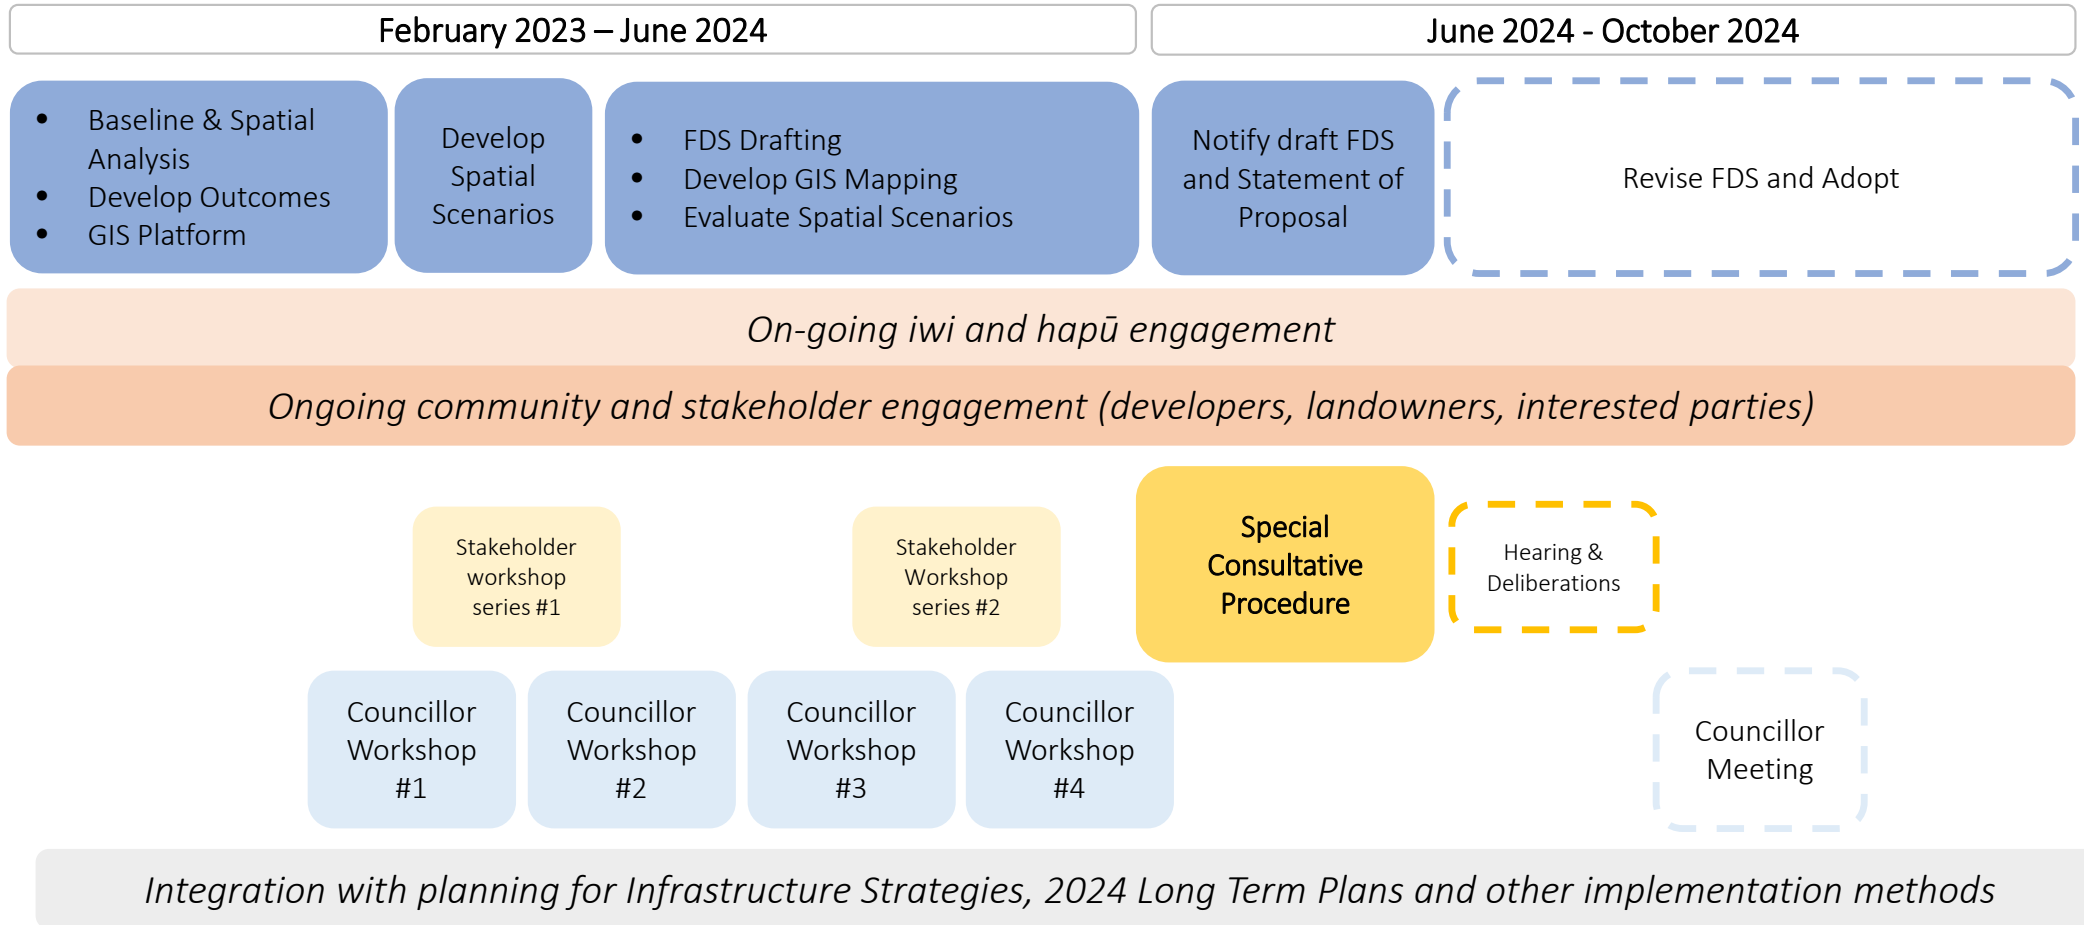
February 2023 – June 2024

June 2024 - October 2024

- Baseline & Spatial Analysis
- Develop Outcomes
- GIS Platform

Develop Spatial Scenarios

- FDS Drafting
- Develop GIS Mapping
- Evaluate Spatial Scenarios

Notify draft FDS and Statement of Proposal

Revise FDS and Adopt

On-going iwi and hapū engagement

Ongoing community and stakeholder engagement (developers, landowners, interested parties)

Stakeholder workshop series #1

Stakeholder Workshop series #2

Special Consultative Procedure

Hearing & Deliberations

Councillor Workshop #1

Councillor Workshop #2

Councillor Workshop #3

Councillor Workshop #4

Councillor Meeting

Integration with planning for Infrastructure Strategies, 2024 Long Term Plans and other implementation methods